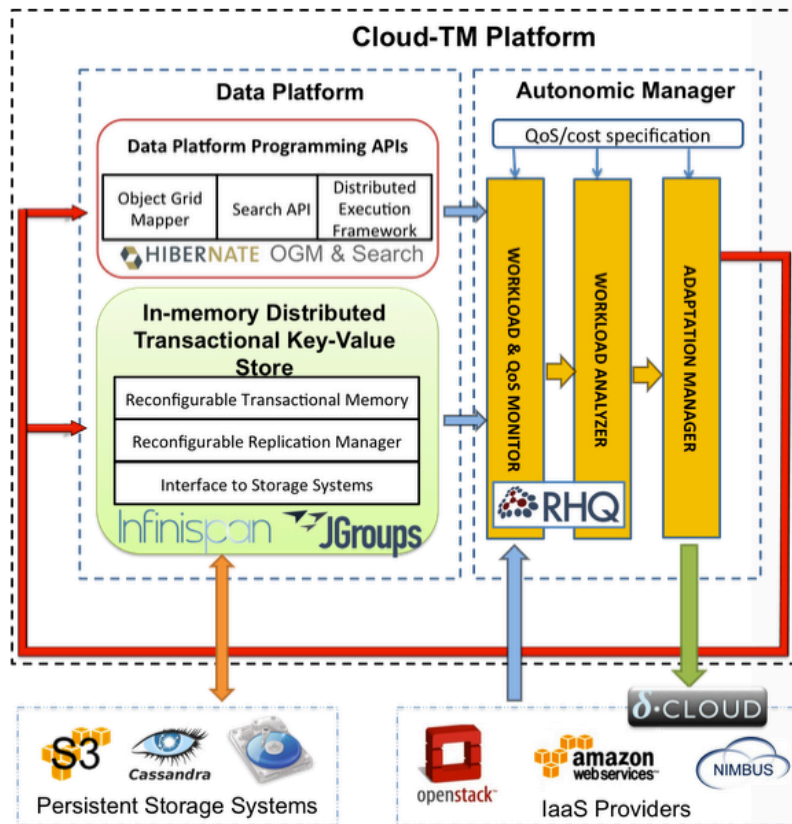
Cloud-TM Platform

Data Platform

Data Platform Programming APIs

| Object Grid Mapper | Search API | Distributed Execution Framework |
|---|---|---|

HIBERNATE OGM & Search

In-memory Distributed Transactional Key-Value Store

Reconfigurable Transactional Memory

Reconfigurable Replication Manager

Interface to Storage Systems

Infinispan JGroups

Autonomic Manager

QoS/cost specification

WORKLOAD & QoS MONITOR

WORKLOAD ANALYZER

ADAPTATION MANAGER

RHQ

δ·CLOUD

S3 Cassandra

Persistent Storage Systems

openstack amazon web services NIMBUS

IaaS Providers